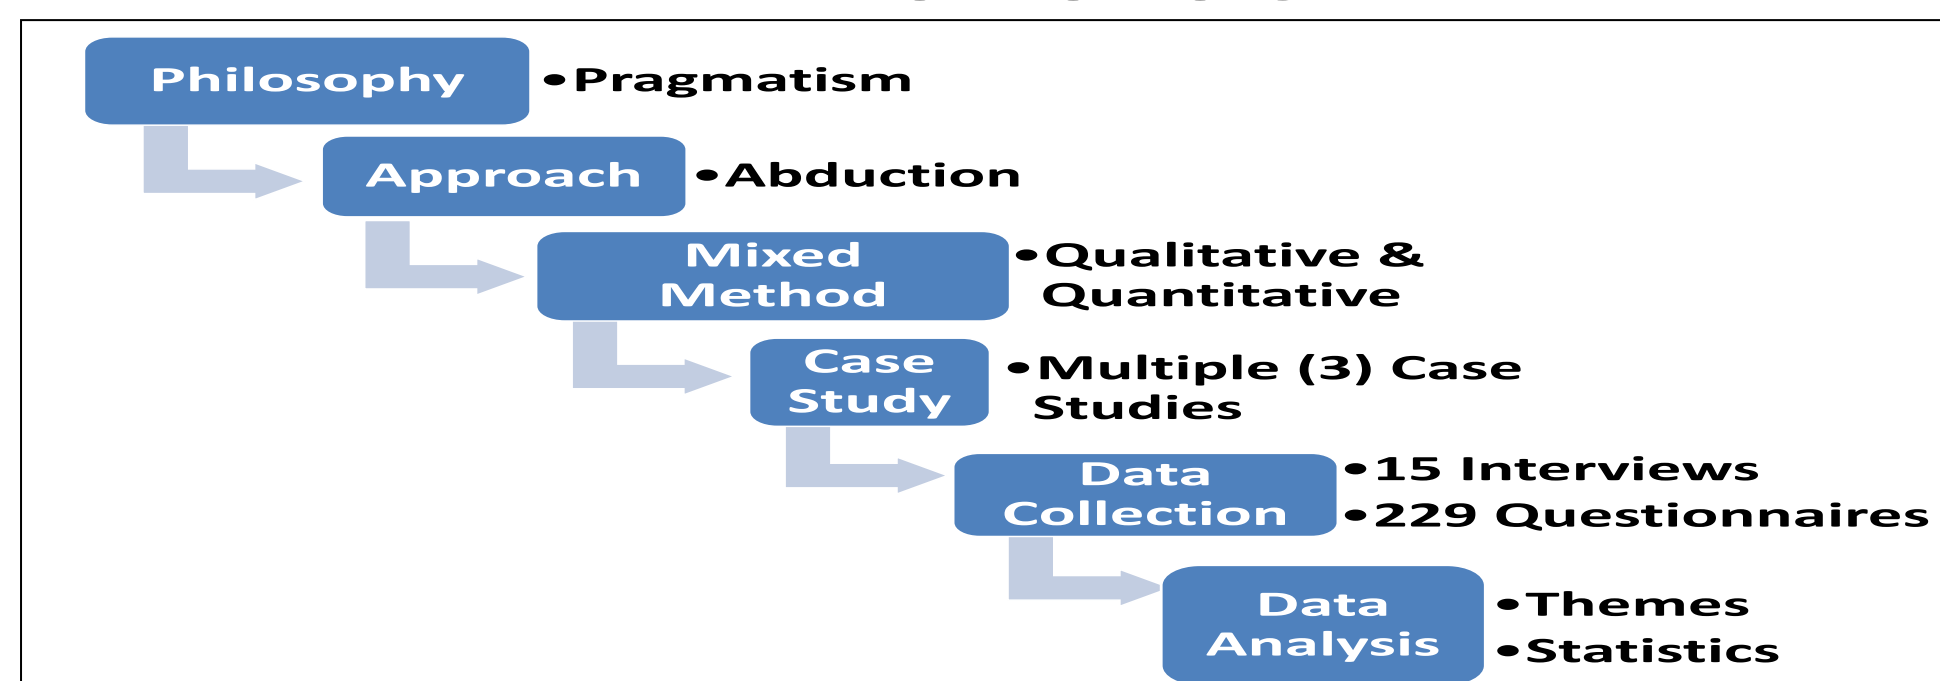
Philosophy

• Pragmatism

Approach

• Abduction

Mixed Method

• Qualitative & Quantitative

Case Study

• Multiple (3) Case Studies

Data Collection

• 15 Interviews
• 229 Questionnaires

Data Analysis

• Themes
• Statistics